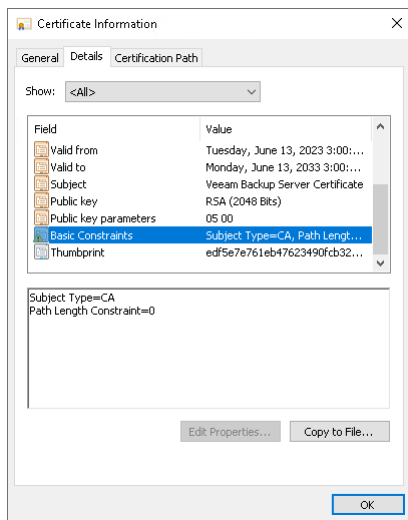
Certificate Information

General | Details | Certification Path

Show: <All>

| Field | Value |
|---|---|
| Valid from | Tuesday, June 13, 2023 3:00:... |
| Valid to | Monday, June 13, 2033 3:00:... |
| Subject | Veeam Backup Server Certificate |
| Public key | RSA (2048 Bits) |
| Public key parameters | 05 00 |
| Basic Constraints | Subject Type=CA, Path Lengt... |
| Thumbprint | edf5e7e761eb47623490fcb32... |

Subject Type=CA
Path Length Constraint=0

Edit Properties... | Copy to File...

OK